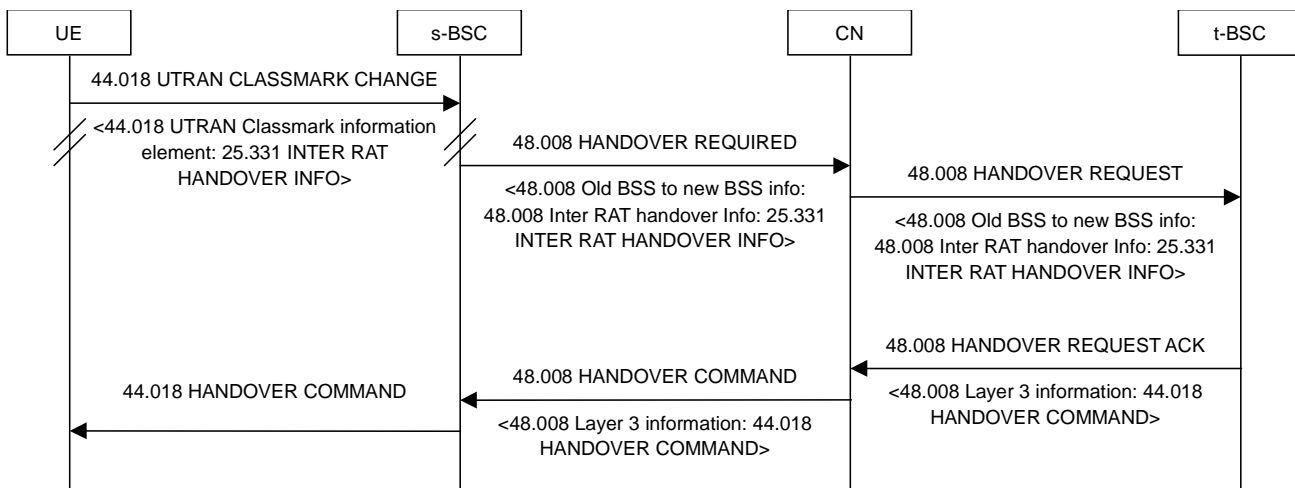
UE

s-BSC

CN

t-BSC

44.018 UTRAN CLASSMARK CHANGE

<44.018 UTRAN Classmark information element: 25.331 INTER RAT HANDOVER INFO>

48.008 HANDOVER REQUIRED

<48.008 Old BSS to new BSS info: 48.008 Inter RAT handover Info: 25.331 INTER RAT HANDOVER INFO>

48.008 HANDOVER REQUEST

<48.008 Old BSS to new BSS info: 48.008 Inter RAT handover Info: 25.331 INTER RAT HANDOVER INFO>

48.008 HANDOVER REQUEST ACK

<48.008 Layer 3 information: 44.018 HANDOVER COMMAND>

48.008 HANDOVER COMMAND

<48.008 Layer 3 information: 44.018 HANDOVER COMMAND>

44.018 HANDOVER COMMAND